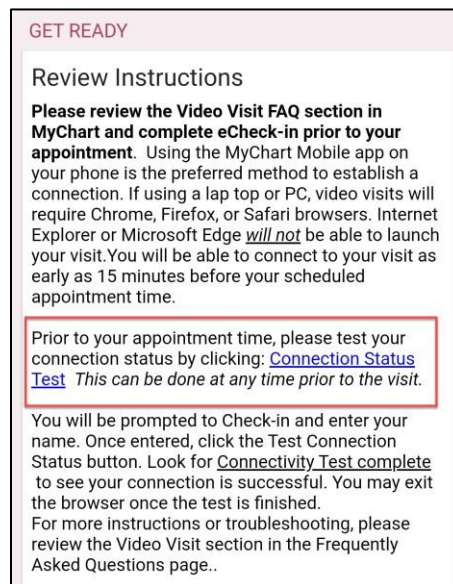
GET READY

Review Instructions

**Please review the Video Visit FAQ section in MyChart and complete eCheck-in prior to your appointment**. Using the MyChart Mobile app on your phone is the preferred method to establish a connection. If using a lap top or PC, video visits will require Chrome, Firefox, or Safari browsers. Internet Explorer or Microsoft Edge *will not* be able to launch your visit.You will be able to connect to your visit as early as 15 minutes before your scheduled appointment time.

Prior to your appointment time, please test your connection status by clicking: Connection Status Test *This can be done at any time prior to the visit.*

You will be prompted to Check-in and enter your name. Once entered, click the Test Connection Status button. Look for Connectivity Test complete to see your connection is successful. You may exit the browser once the test is finished.
For more instructions or troubleshooting, please review the Video Visit section in the Frequently Asked Questions page..